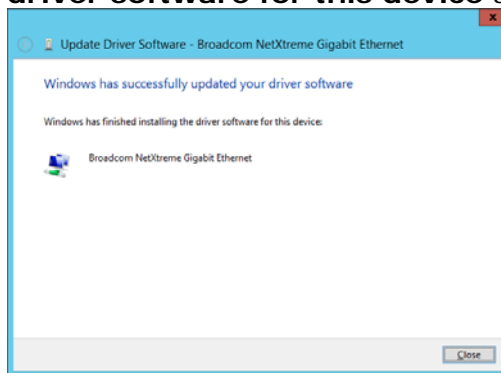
driver software for this device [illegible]

Update Driver Software - Broadcom NetXtreme Gigabit Ethernet

Windows has successfully updated your driver software

Windows has finished installing the driver software for this device:

Broadcom NetXtreme Gigabit Ethernet

Close